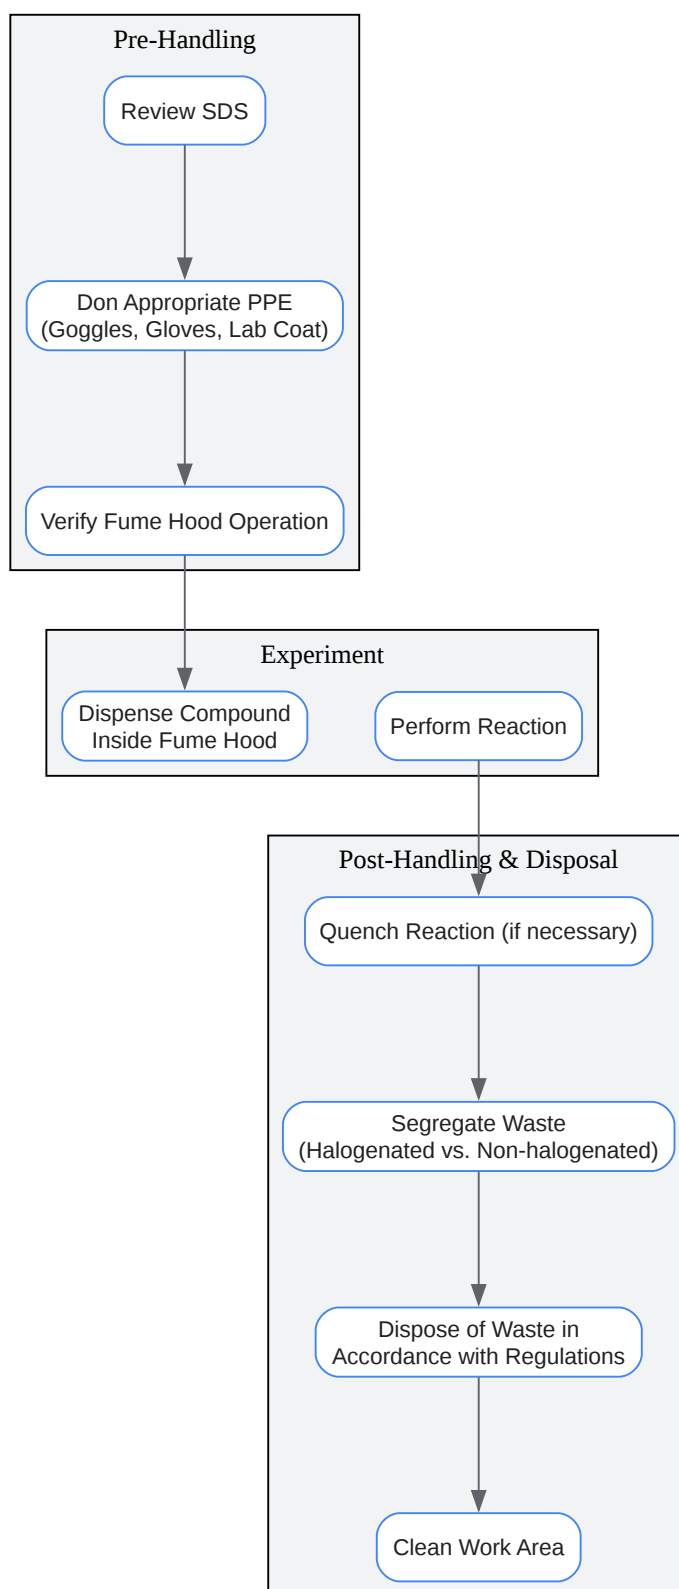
Pre-Handling

Review SDS

Don Appropriate PPE (Goggles, Gloves, Lab Coat)

Verify Fume Hood Operation

Experiment

Dispense Compound Inside Fume Hood

Perform Reaction

Post-Handling & Disposal

Quench Reaction (if necessary)

Segregate Waste (Halogenated vs. Non-halogenated)

Dispose of Waste in Accordance with Regulations

Clean Work Area